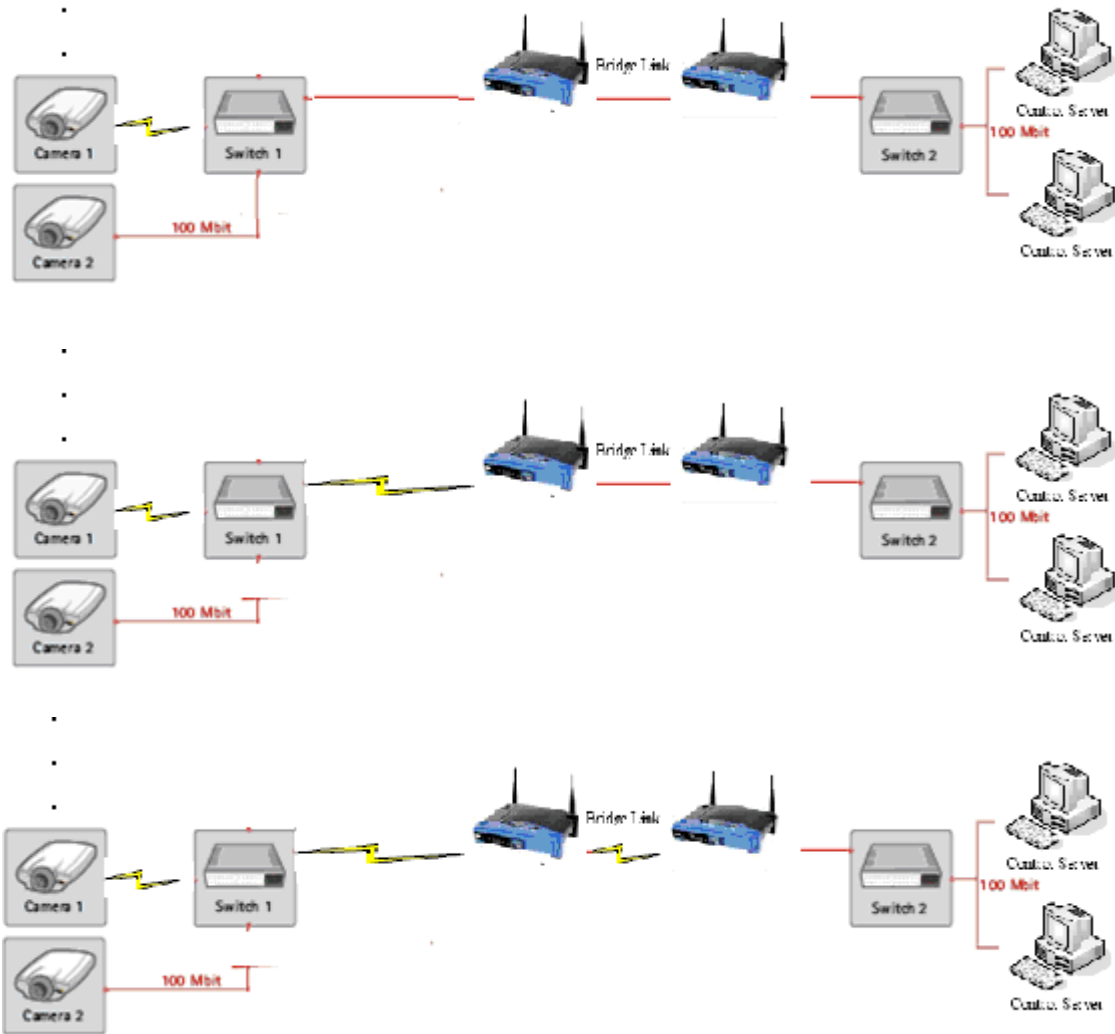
Bridge Link

Camera 1

Switch 1

Switch 2

Control Server

100 Mbit

Camera 2

100 Mbit

Control Server

Bridge Link

Camera 1

Switch 1

Switch 2

Control Server

100 Mbit

Camera 2

100 Mbit

Control Server

Bridge Link

Camera 1

Switch 1

Switch 2

Control Server

100 Mbit

Camera 2

100 Mbit

Control Server